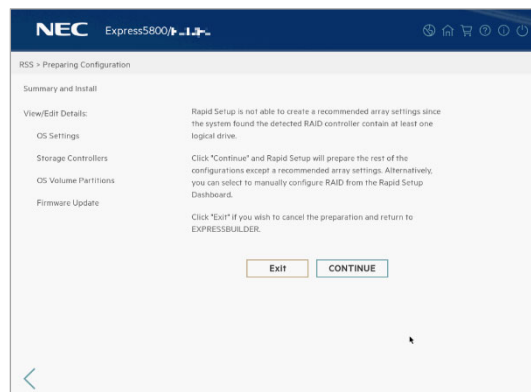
NEC Express5800/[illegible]

RSS > Preparing Configuration

Summary and Install

View/Edit Details:

OS Settings

Storage Controllers

OS Volume Partitions

Firmware Update

Rapid Setup is not able to create a recommended array settings since the system found the detected RAID controller contain at least one logical drive.

Click "Continue" and Rapid Setup will prepare the rest of the configurations except a recommended array settings. Alternatively, you can select to manually configure RAID from the Rapid Setup Dashboard.

Click "Exit" if you wish to cancel the preparation and return to EXPRESSBUILDER.

Exit

CONTINUE